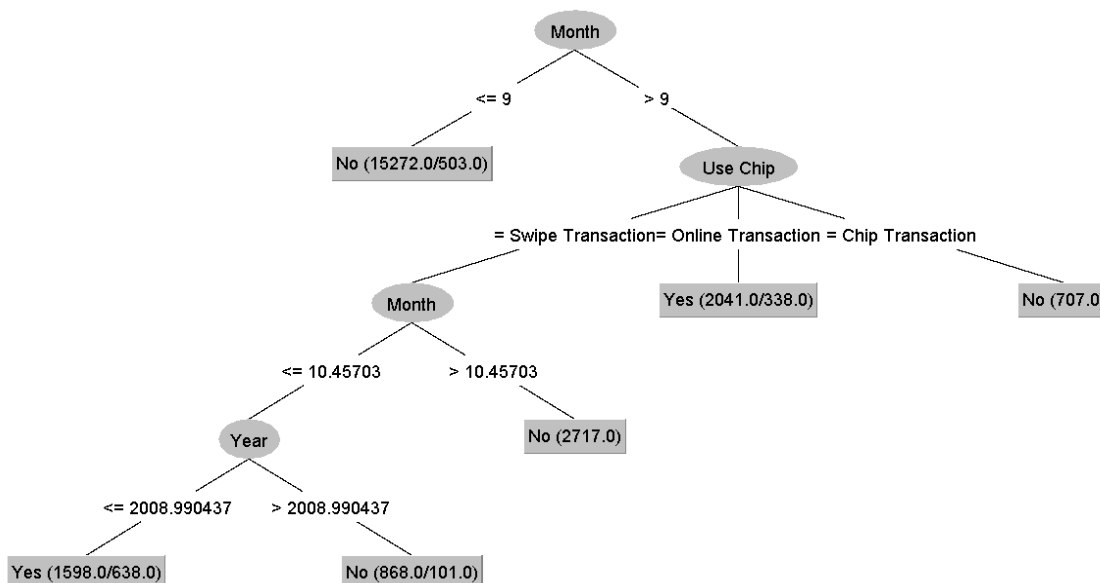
Month

<= 9

> 9

No (15272.0/503.0)

Use Chip

= Swipe Transaction= Online Transaction = Chip Transaction

Month

Yes (2041.0/338.0)

No (707.0

<= 10.45703

> 10.45703

Year

No (2717.0)

<= 2008.990437

> 2008.990437

Yes (1598.0/638.0)

No (868.0/101.0)